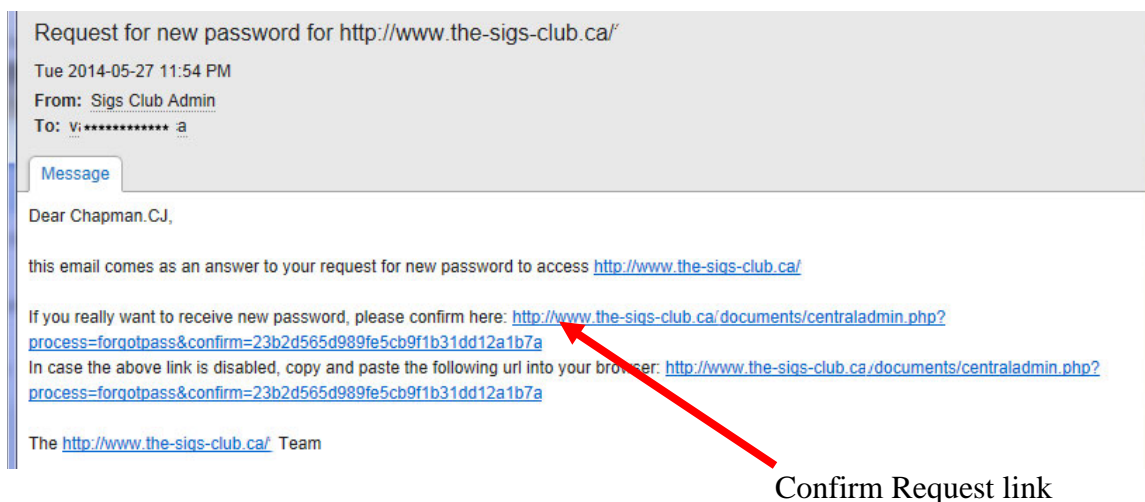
Request for new password for http://www.the-sigs-club.ca/

Tue 2014-05-27 11:54 PM

From: Sigs Club Admin

To: V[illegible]a

Message

Dear Chapman.CJ,

this email comes as an answer to your request for new password to access http://www.the-sigs-club.ca/

If you really want to receive new password, please confirm here: http://www.the-sigs-club.ca/documents/centraladmin.php?process=forgotpass&confirm=23b2d565d989fe5cb9f1b31dd12a1b7a
In case the above link is disabled, copy and paste the following url into your browser: http://www.the-sigs-club.ca/documents/centraladmin.php?process=forgotpass&confirm=23b2d565d989fe5cb9f1b31dd12a1b7a

The http://www.the-sigs-club.ca/ Team

Confirm Request link